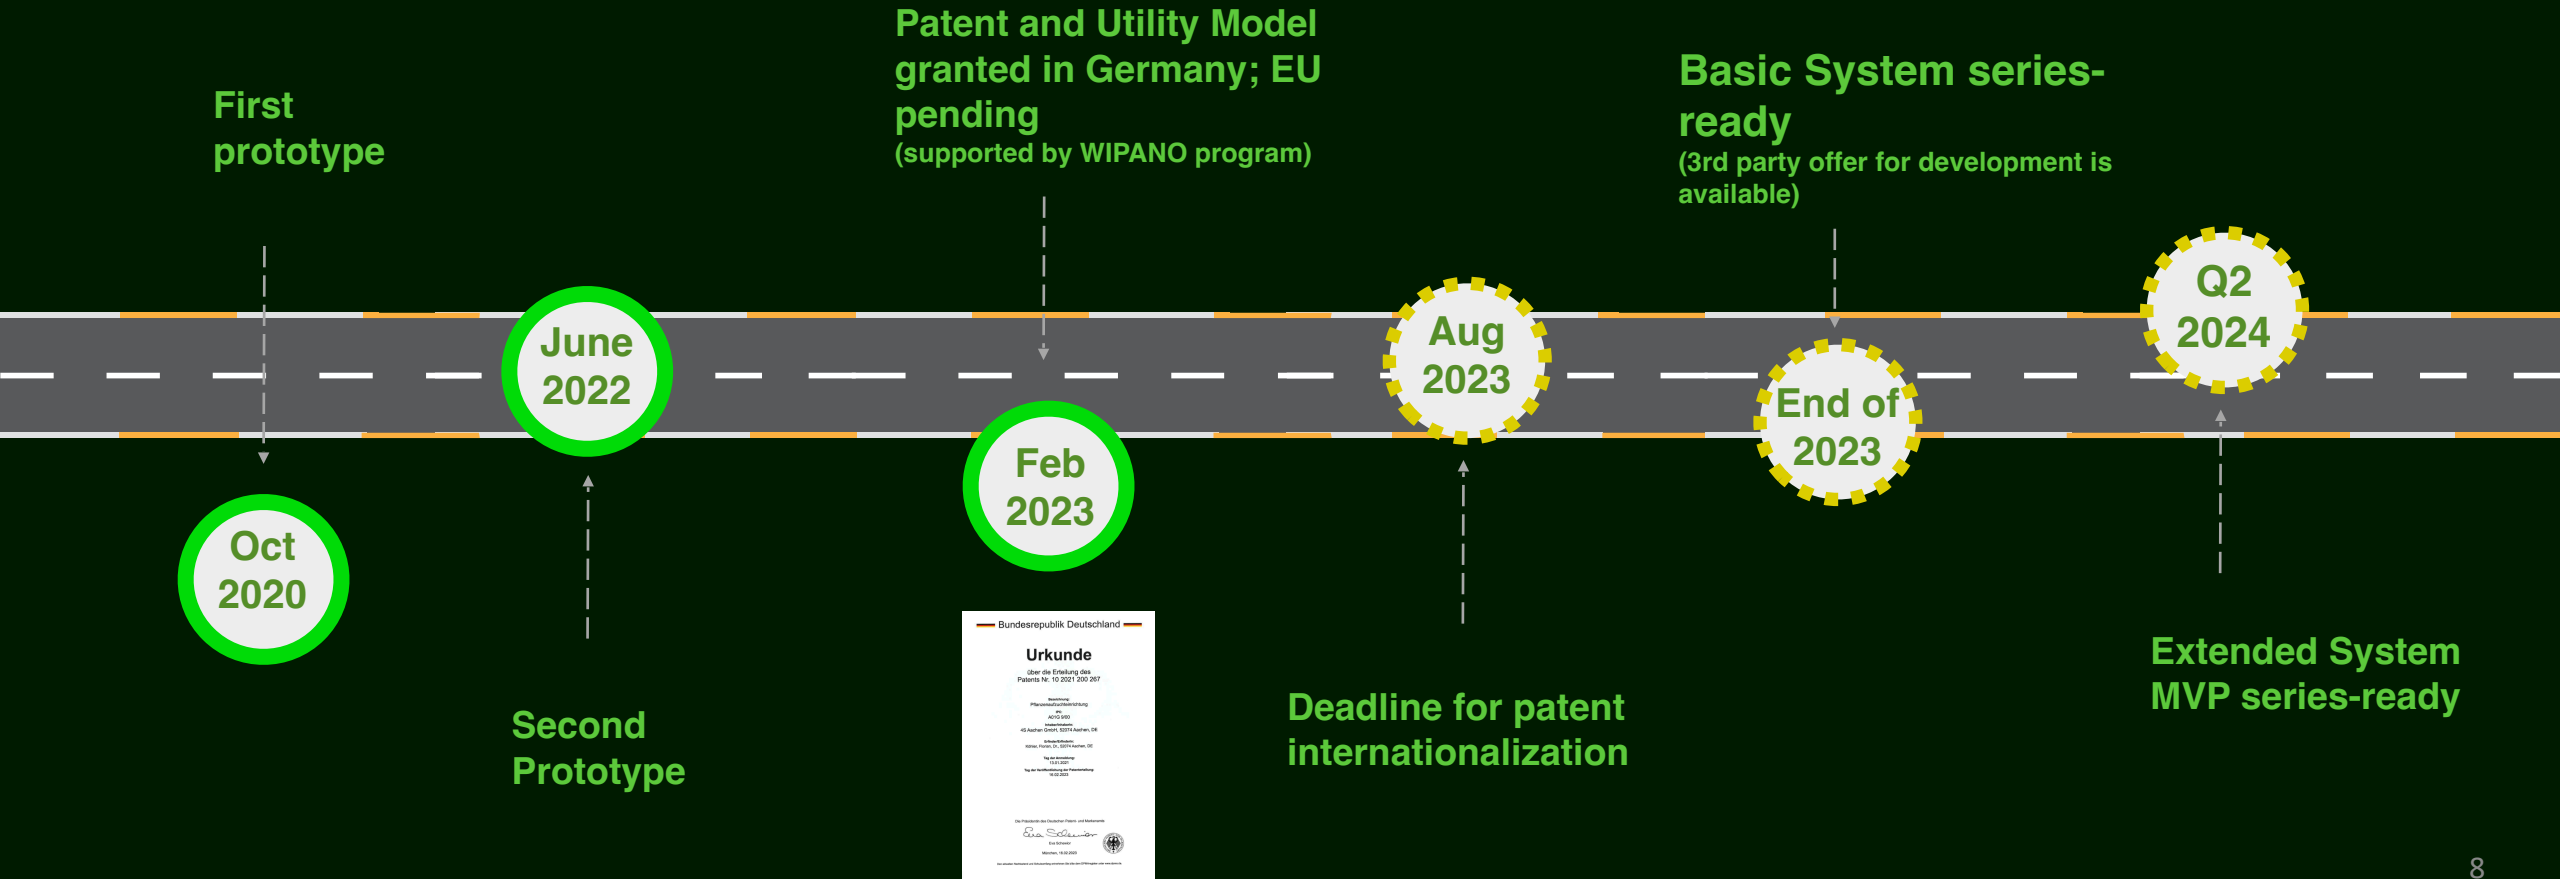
First prototype

Oct 2020

June 2022

Second Prototype

Patent and Utility Model granted in Germany; EU pending
(supported by WIPANO program)

Feb 2023

Bundesrepublik Deutschland

Urkunde

über die Erteilung des Patents Nr. 10 2021 200 267

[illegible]

Aug 2023

Deadline for patent internationalization

Basic System series-ready
(3rd party offer for development is available)

End of 2023

Q2 2024

Extended System MVP series-ready

8